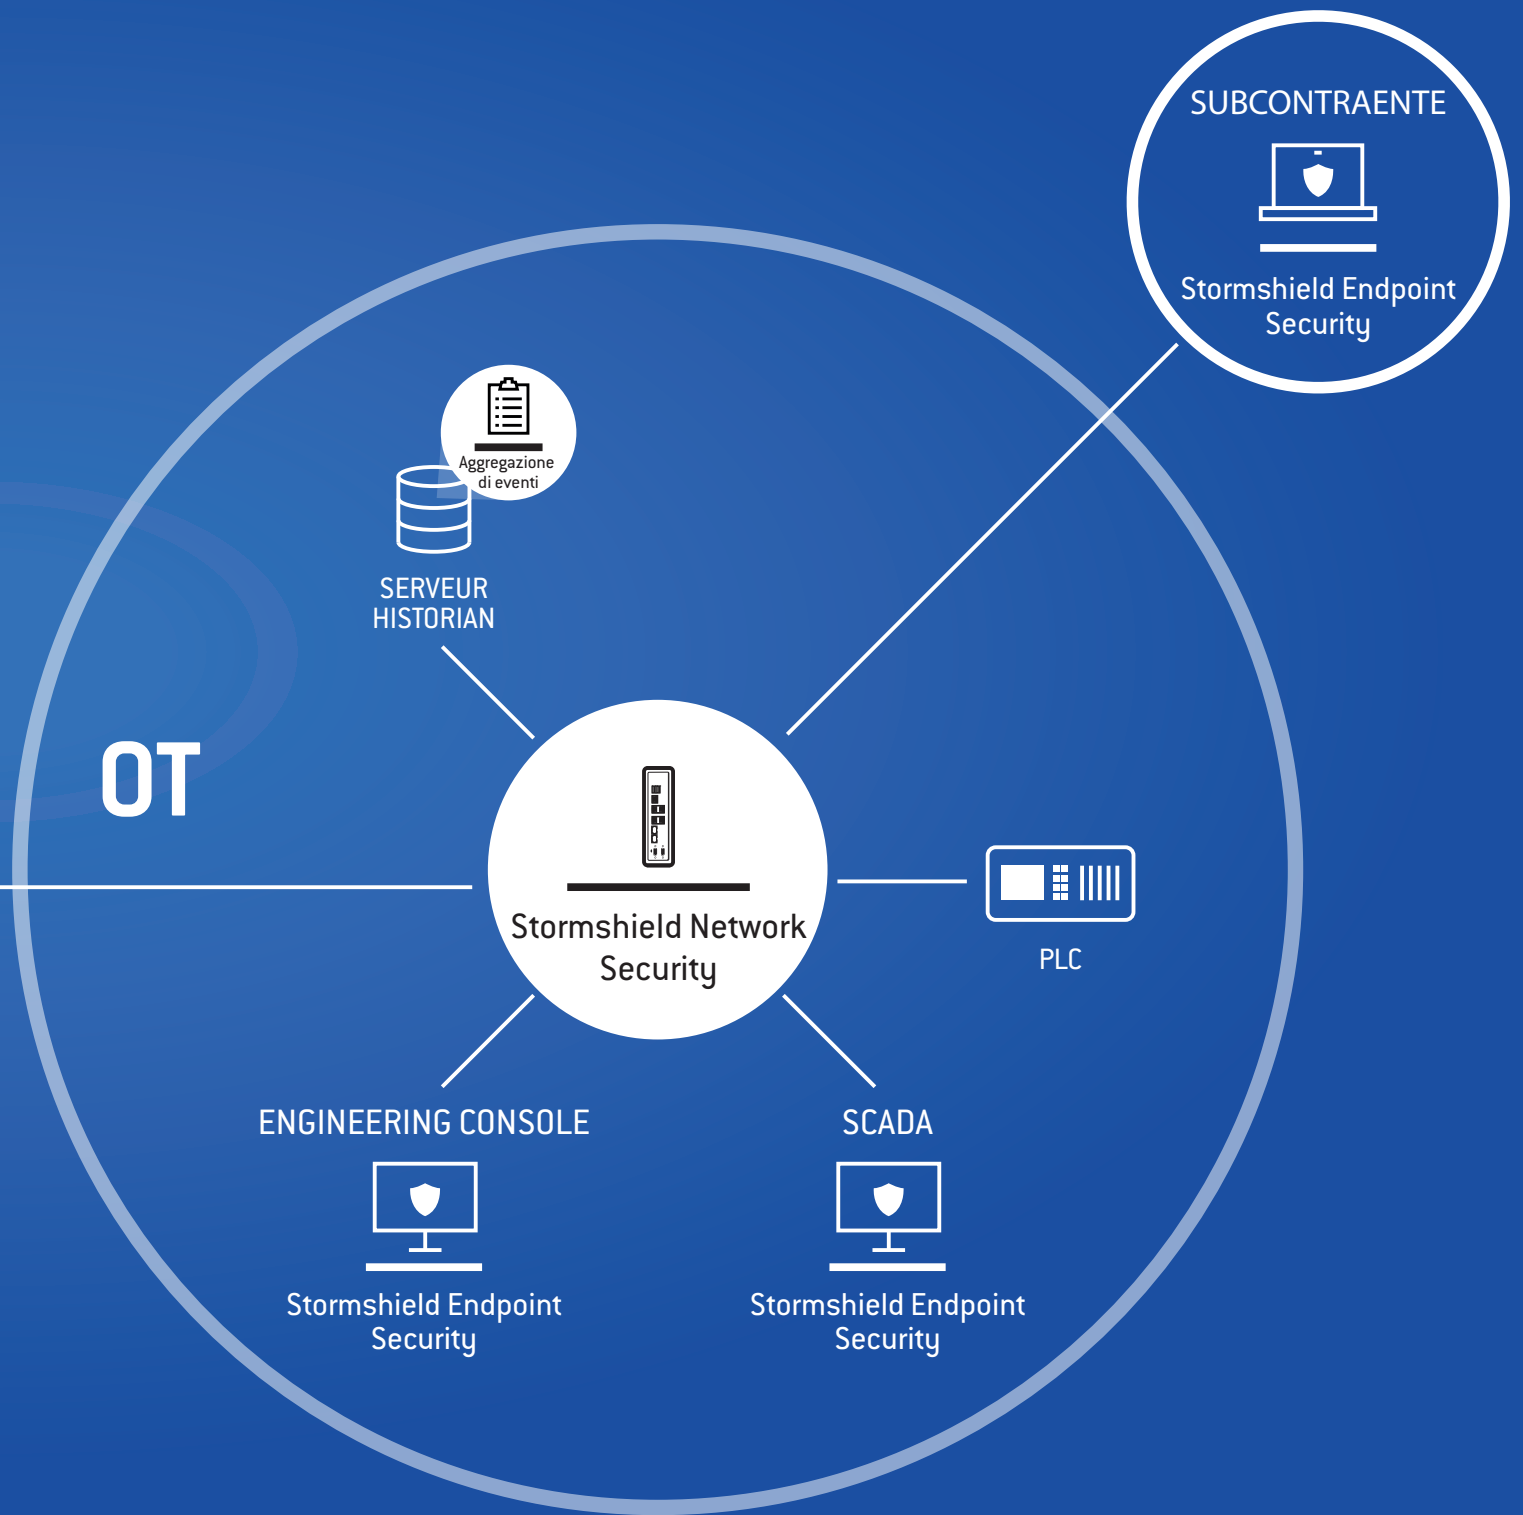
SUBCONTRAENTE

Stormshield Endpoint Security

Aggregazione di eventi

SERVEUR HISTORIAN

OT

Stormshield Network Security

PLC

ENGINEERING CONSOLE

Stormshield Endpoint Security

SCADA

Stormshield Endpoint Security